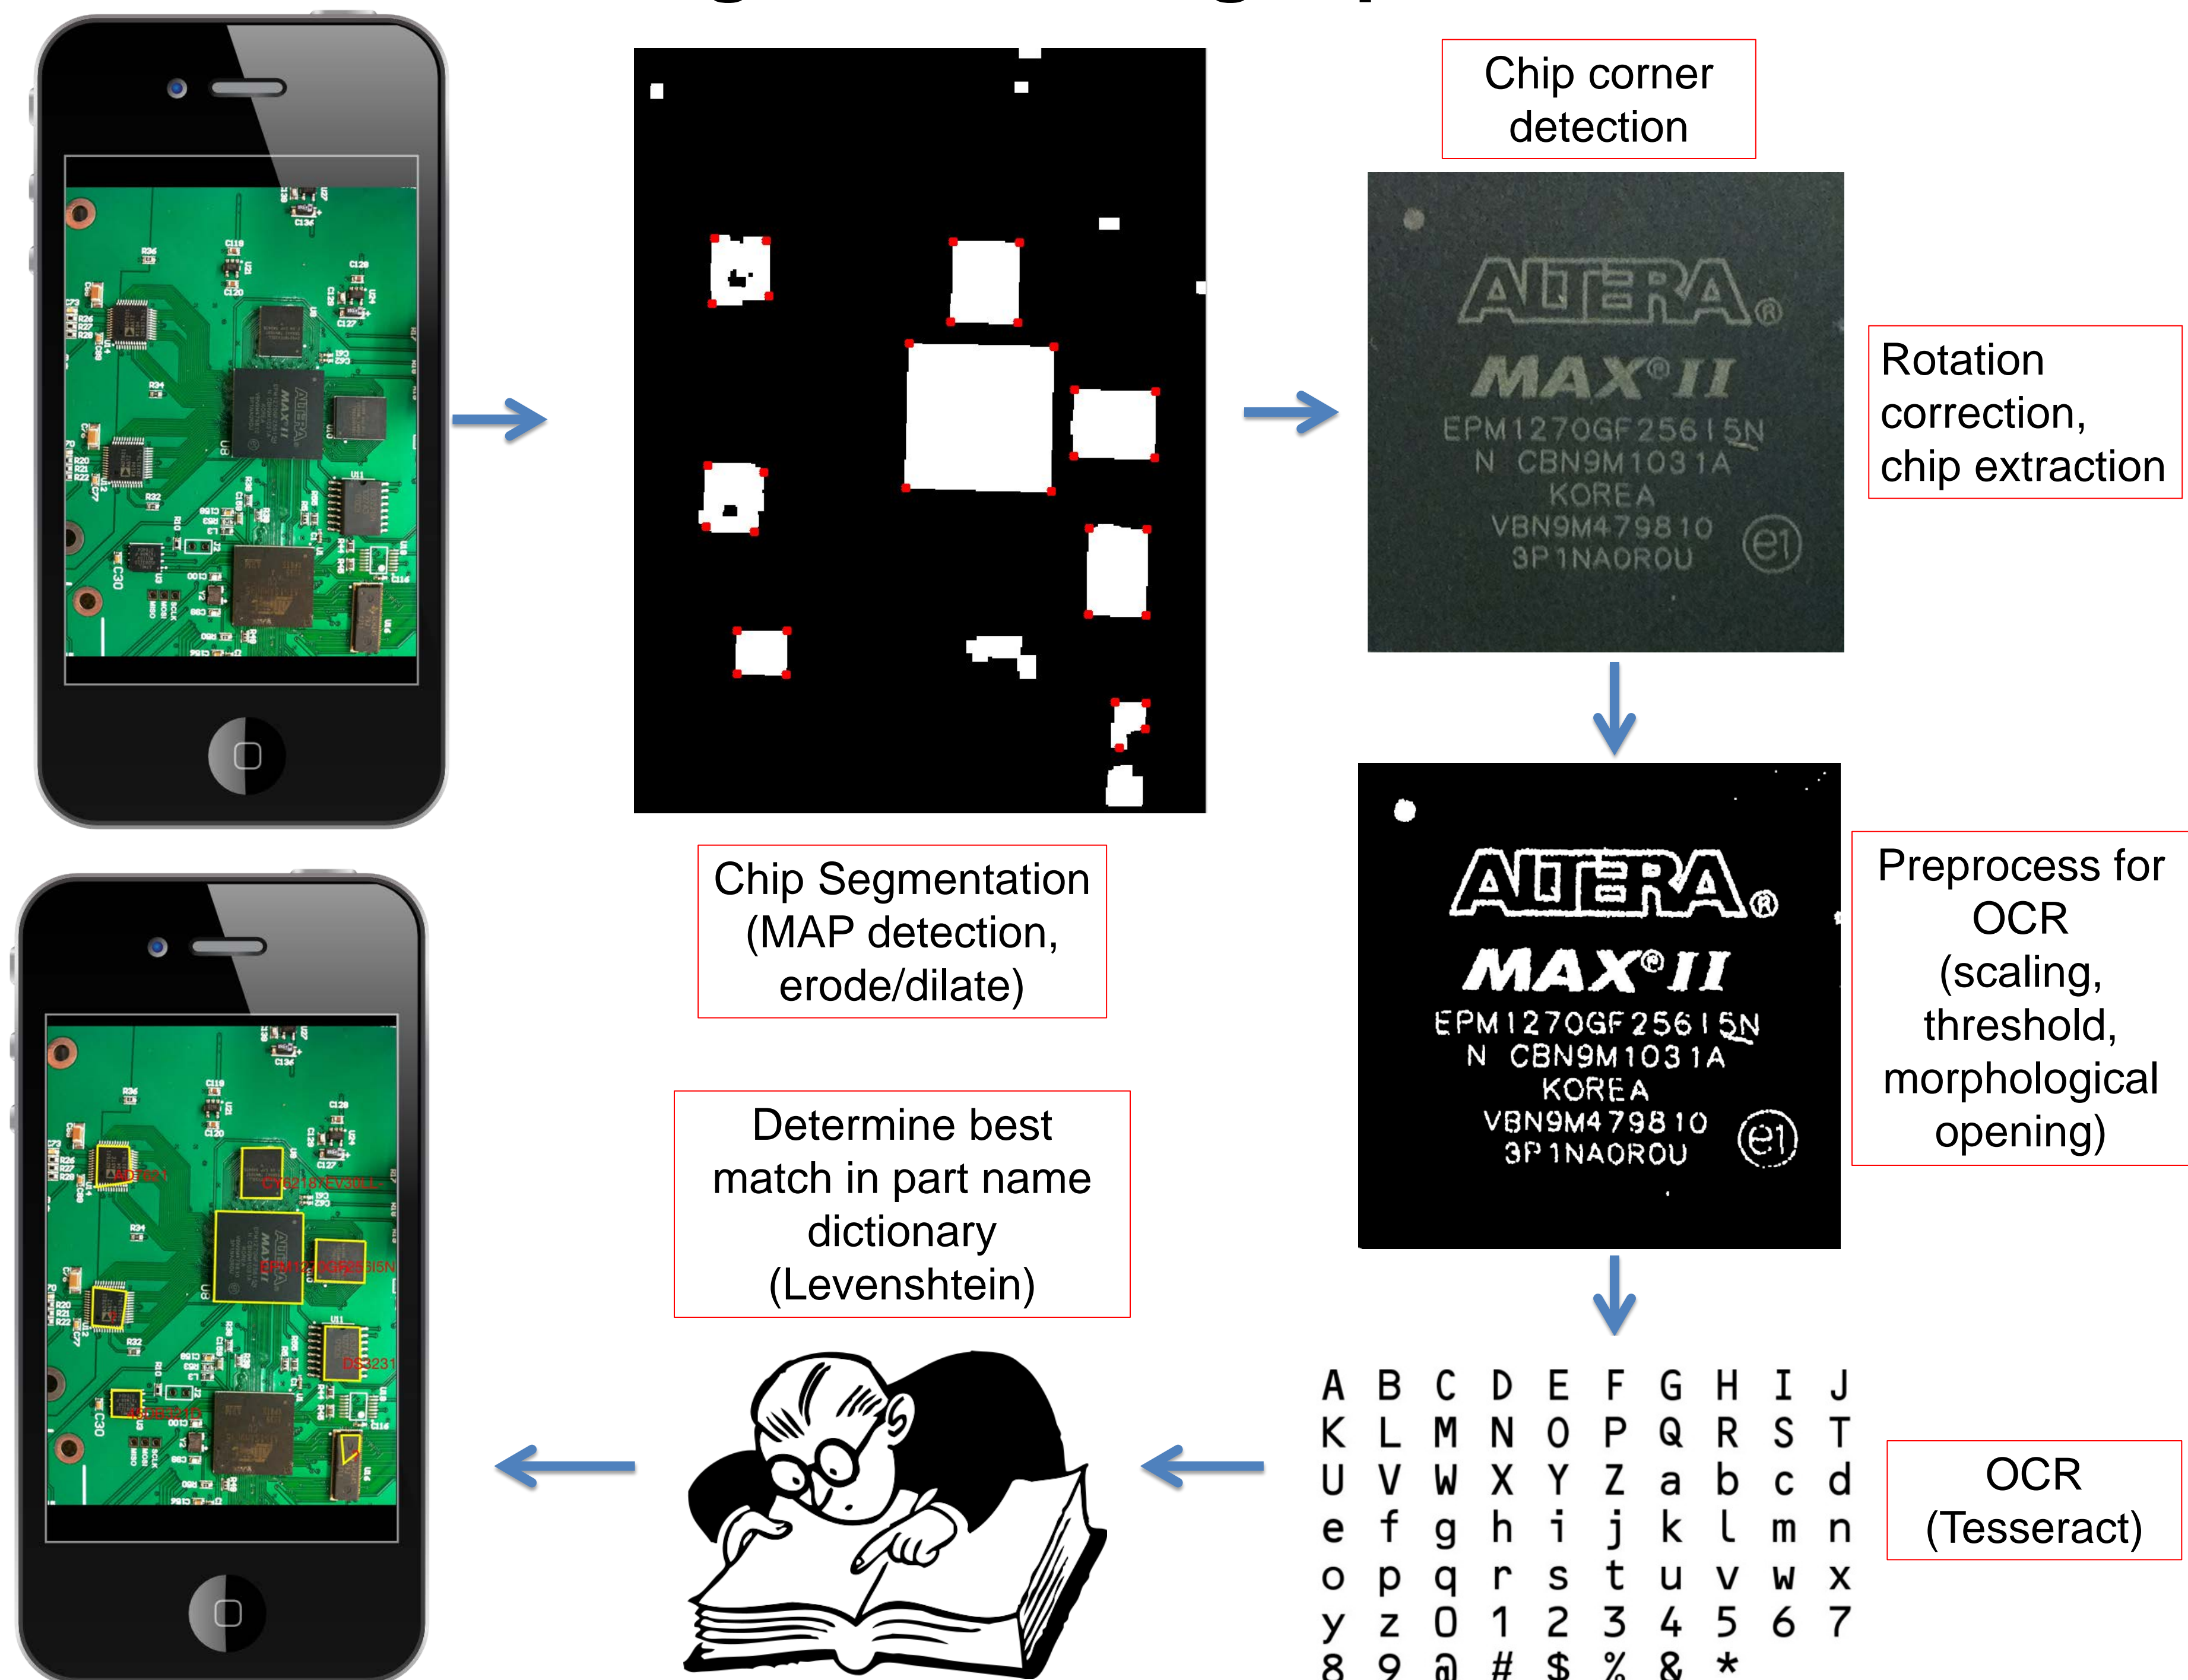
Chip corner detection

ALTERA®
MAX®II
EPM1270GF256I5N
N CBN9M1031A
KOREA
VBN9M479810
3P1NAOROU
e1

Rotation correction, chip extraction

Chip Segmentation (MAP detection, erode/dilate)

ALTERA®
MAX®II
EPM1270GF256I5N
N CBN9M1031A
KOREA
VBN9M479810
3P1NAOROU
e1

Preprocess for OCR (scaling, threshold, morphological opening)

Determine best match in part name dictionary (Levenshtein)

A B C D E F G H I J
K L M N O P Q R S T
U V W X Y Z a b c d
e f g h i j k l m n
o p q r s t u v w x
y z 0 1 2 3 4 5 6 7
8 9 @ # $ % & *

OCR (Tesseract)